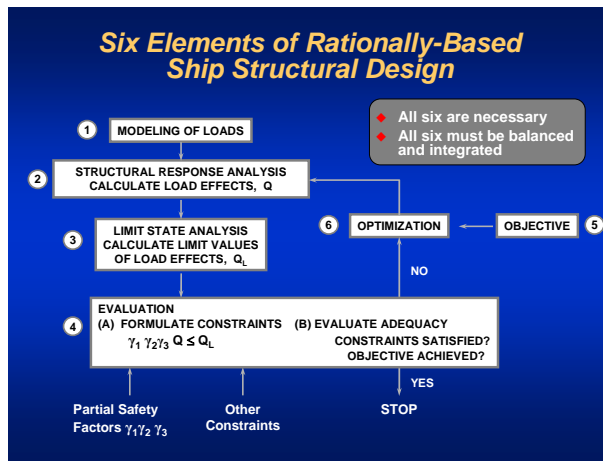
Six Elements of Rationally-Based Ship Structural Design

All six are necessary
All six must be balanced and integrated

1 MODELING OF LOADS

2 STRUCTURAL RESPONSE ANALYSIS CALCULATE LOAD EFFECTS, Q

3 LIMIT STATE ANALYSIS CALCULATE LIMIT VALUES OF LOAD EFFECTS, $Q_L$

6 OPTIMIZATION

OBJECTIVE 5

NO

4 EVALUATION
(A) FORMULATE CONSTRAINTS (B) EVALUATE ADEQUACY
$\gamma_1 \gamma_2 \gamma_3 Q \leq Q_L$
CONSTRAINTS SATISFIED?
OBJECTIVE ACHIEVED?

YES

Partial Safety Factors $\gamma_1 \gamma_2 \gamma_3$

Other Constraints

STOP